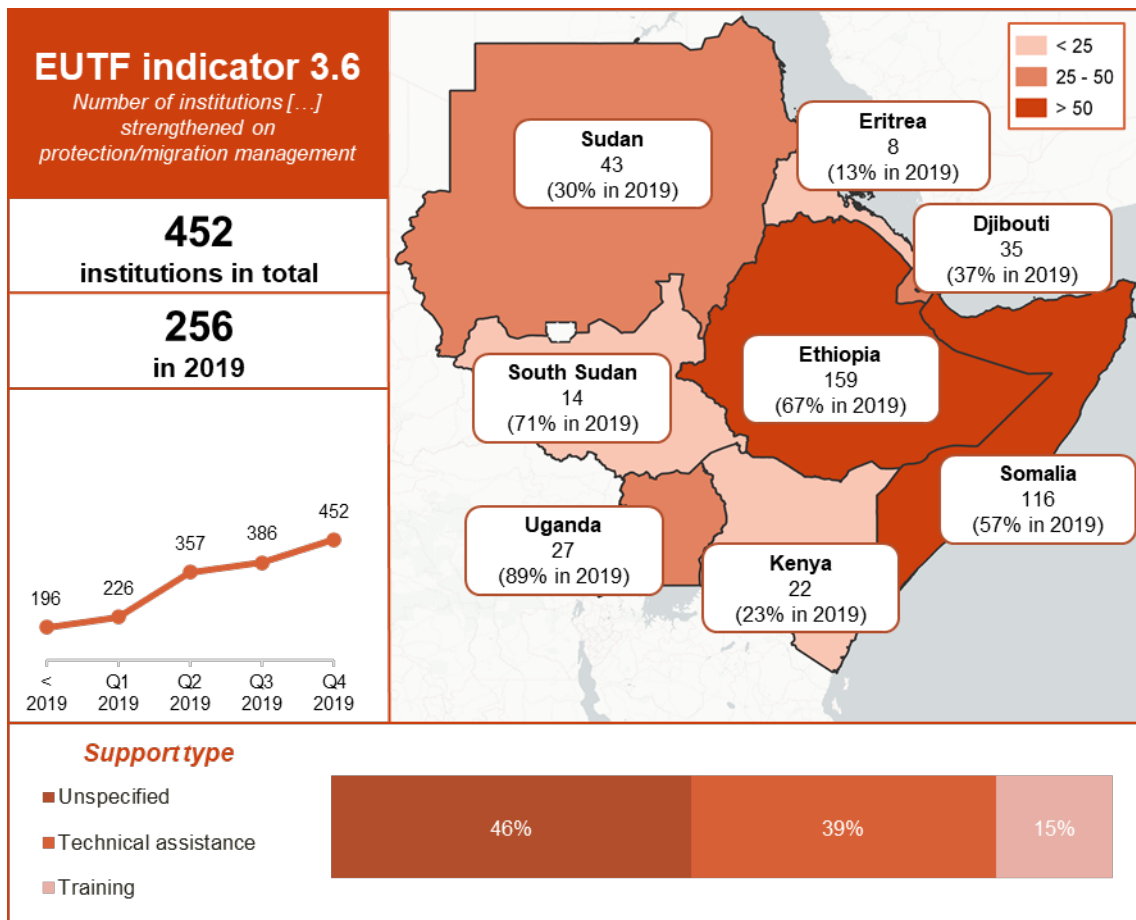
EUTF indicator 3.6
Number of institutions […] strengthened on protection/migration management

452
institutions in total

256
in 2019

196
226
357
386
452

< 2019
Q1 2019
Q2 2019
Q3 2019
Q4 2019

< 25
25 - 50
> 50

Sudan
43
(30% in 2019)

Eritrea
8
(13% in 2019)

Djibouti
35
(37% in 2019)

Ethiopia
159
(67% in 2019)

South Sudan
14
(71% in 2019)

Somalia
116
(57% in 2019)

Uganda
27
(89% in 2019)

Kenya
22
(23% in 2019)

Support type

Unspecified
Technical assistance
Training

46%
39%
15%